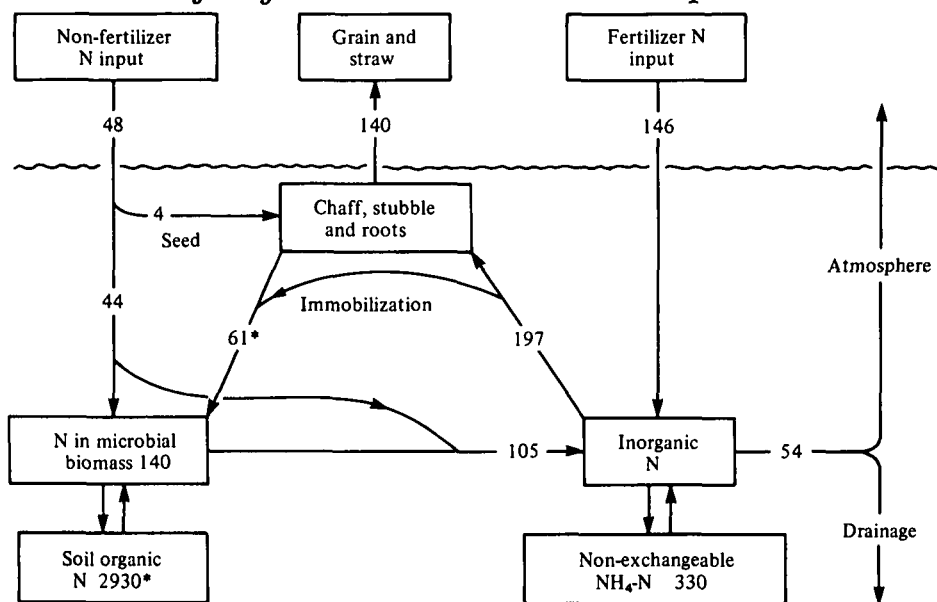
Non-fertilizer N input

Grain and straw

Fertilizer N input

48

140

146

4

Seed

Chaff, stubble and roots

Atmosphere

44

Immobilization

61*

197

N in microbial biomass 140

105

Inorganic N

54

Drainage

Soil organic N 2930*

Non-exchangeable $NH_4$-N 330